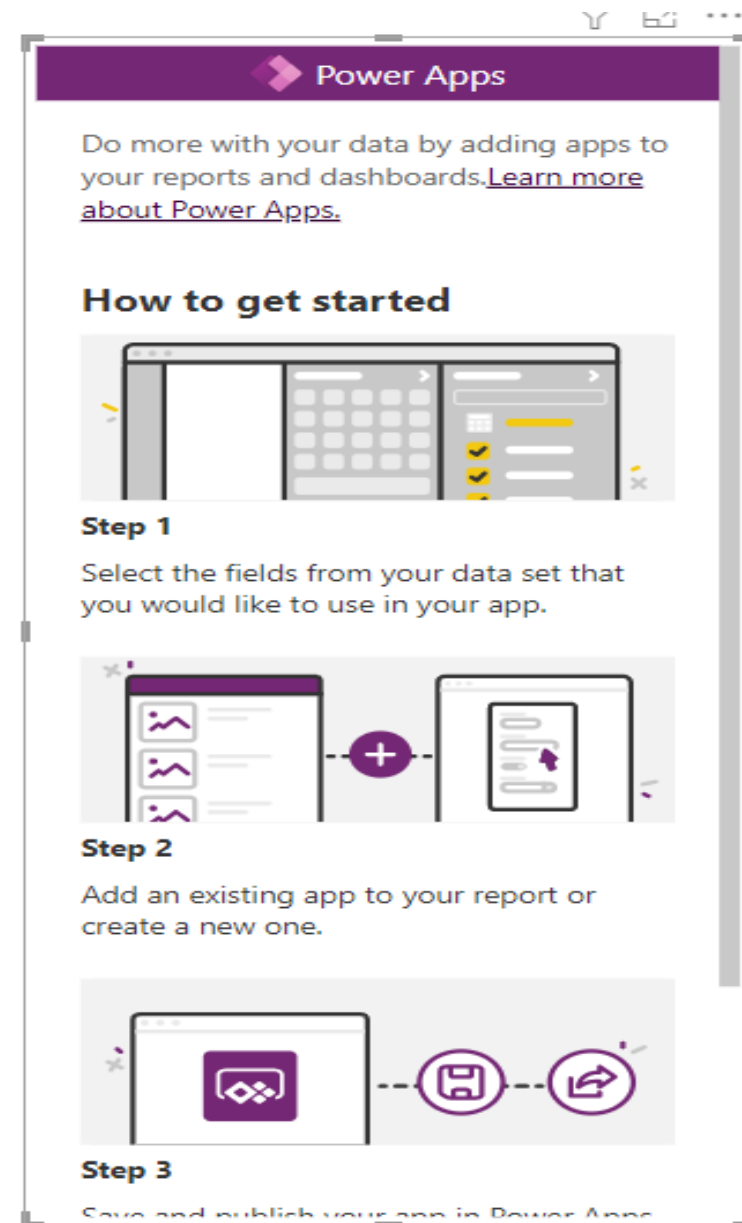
Power Apps

Do more with your data by adding apps to your reports and dashboards.Learn more about Power Apps.

How to get started

Step 1

Select the fields from your data set that you would like to use in your app.

Step 2

Add an existing app to your report or create a new one.

Step 3

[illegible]